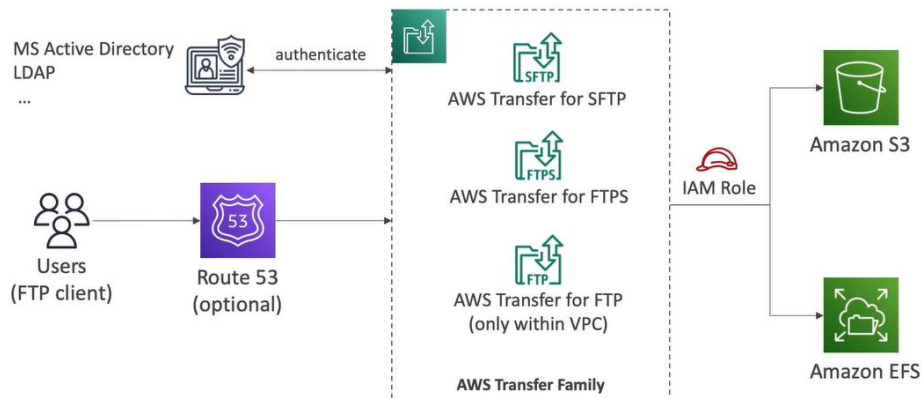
MS Active Directory
LDAP
...

authenticate

SFTP
AWS Transfer for SFTP

FTPS
AWS Transfer for FTPS

FTP
AWS Transfer for FTP
(only within VPC)

AWS Transfer Family

Users
(FTP client)

53
Route 53
(optional)

IAM Role

Amazon S3

Amazon EFS